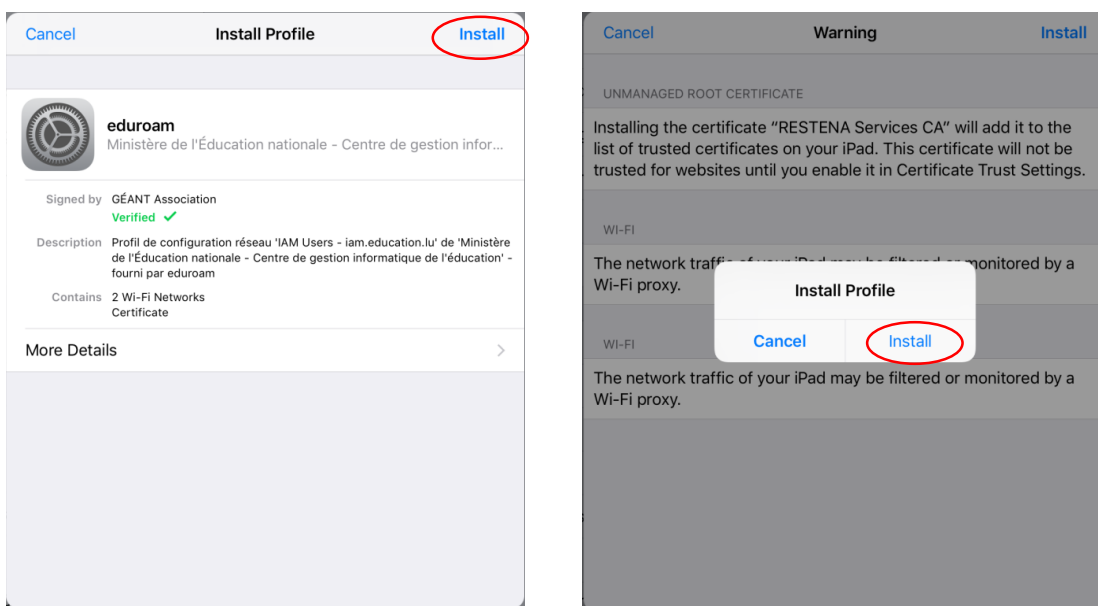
Cancel Install Profile Install

eduroam
Ministère de l'Éducation nationale - Centre de gestion infor...

Signed by GÉANT Association
Verified ✓

Description Profil de configuration réseau 'IAM Users - iam.education.lu' de 'Ministère de l'Éducation nationale - Centre de gestion informatique de l'éducation' - fourni par eduroam

Contains 2 Wi-Fi Networks
Certificate

More Details

Cancel Warning Install

UNMANAGED ROOT CERTIFICATE

Installing the certificate "RESTENA Services CA" will add it to the list of trusted certificates on your iPad. This certificate will not be trusted for websites until you enable it in Certificate Trust Settings.

WI-FI

The network traffi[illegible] monitored by a Wi-Fi proxy.

Install Profile

Cancel Install

WI-FI

The network traffic of your iPad may be filtered or monitored by a Wi-Fi proxy.